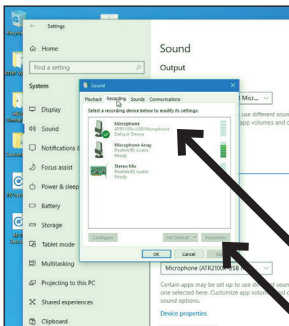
Settings

Home

Find a setting

System

Display

Sound

Notifications &

Focus assist

Power & sleep

Battery

Storage

Tablet mode

Multitasking

Projecting to this PC

Shared experiences

Clipboard

Sound

Output

Micr...

Sound

Playback Recording Sounds Communications

Select a recording device below to modify its settings:

Microphone
ATR2100x-USB Microphone
Default Device

Microphone Array
Realtek(R) Audio
Ready

Stereo Mix
Realtek(R) Audio
Ready

Configure

Set Default

Properties

OK

Cancel

Apply

Microphone (ATR2100x-USB M

Certain apps may be set up to use different sound devices than the one selected here. Customize app volumes and the devices they use in sound options.

Device properties